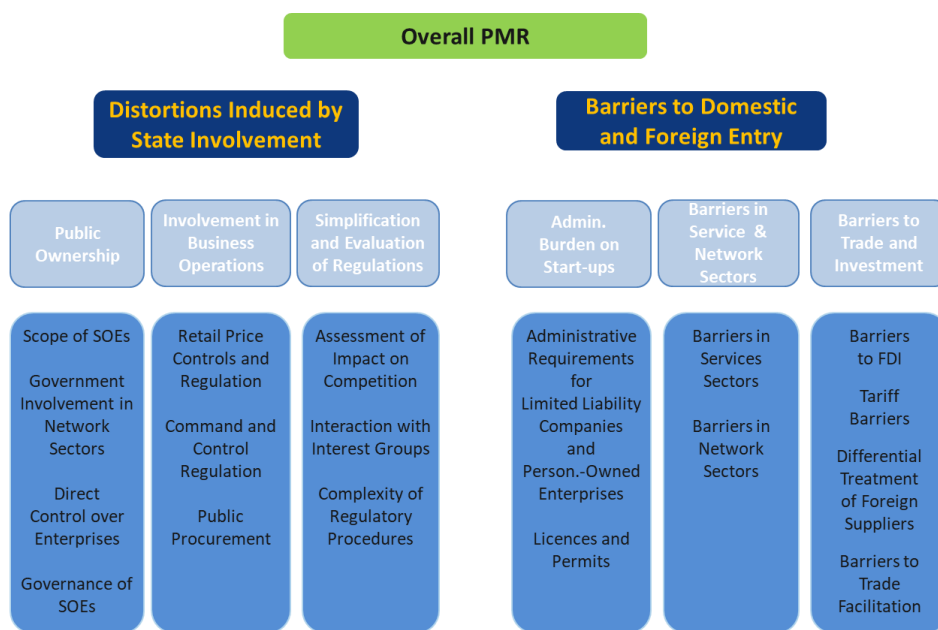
Overall PMR

Distortions Induced by State Involvement

Barriers to Domestic and Foreign Entry

Public Ownership

Involvement in Business Operations

Simplification and Evaluation of Regulations

Admin. Burden on Start-ups

Barriers in Service & Network Sectors

Barriers to Trade and Investment

Scope of SOEs

Government Involvement in Network Sectors

Direct Control over Enterprises

Governance of SOEs

Retail Price Controls and Regulation

Command and Control Regulation

Public Procurement

Assessment of Impact on Competition

Interaction with Interest Groups

Complexity of Regulatory Procedures

Administrative Requirements for Limited Liability Companies and Person.-Owned Enterprises

Licences and Permits

Barriers in Services Sectors

Barriers in Network Sectors

Barriers to FDI

Tariff Barriers

Differential Treatment of Foreign Suppliers

Barriers to Trade Facilitation